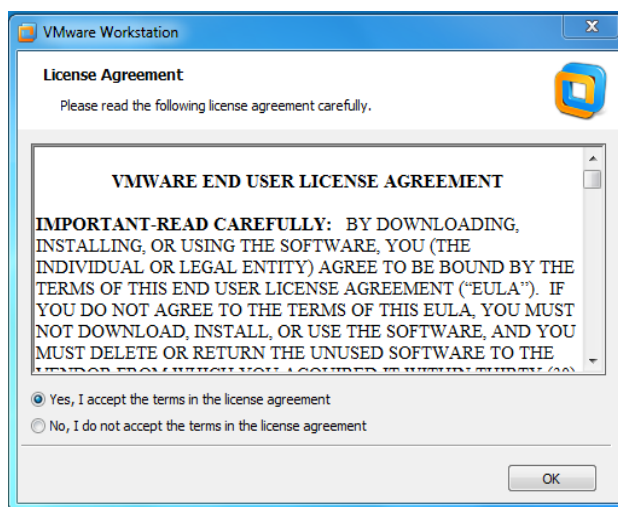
VMware Workstation

License Agreement

Please read the following license agreement carefully.

VMWARE END USER LICENSE AGREEMENT

IMPORTANT-READ CAREFULLY: BY DOWNLOADING, INSTALLING, OR USING THE SOFTWARE, YOU (THE INDIVIDUAL OR LEGAL ENTITY) AGREE TO BE BOUND BY THE TERMS OF THIS END USER LICENSE AGREEMENT ("EULA"). IF YOU DO NOT AGREE TO THE TERMS OF THIS EULA, YOU MUST NOT DOWNLOAD, INSTALL, OR USE THE SOFTWARE, AND YOU MUST DELETE OR RETURN THE UNUSED SOFTWARE TO THE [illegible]

Yes, I accept the terms in the license agreement

No, I do not accept the terms in the license agreement

OK